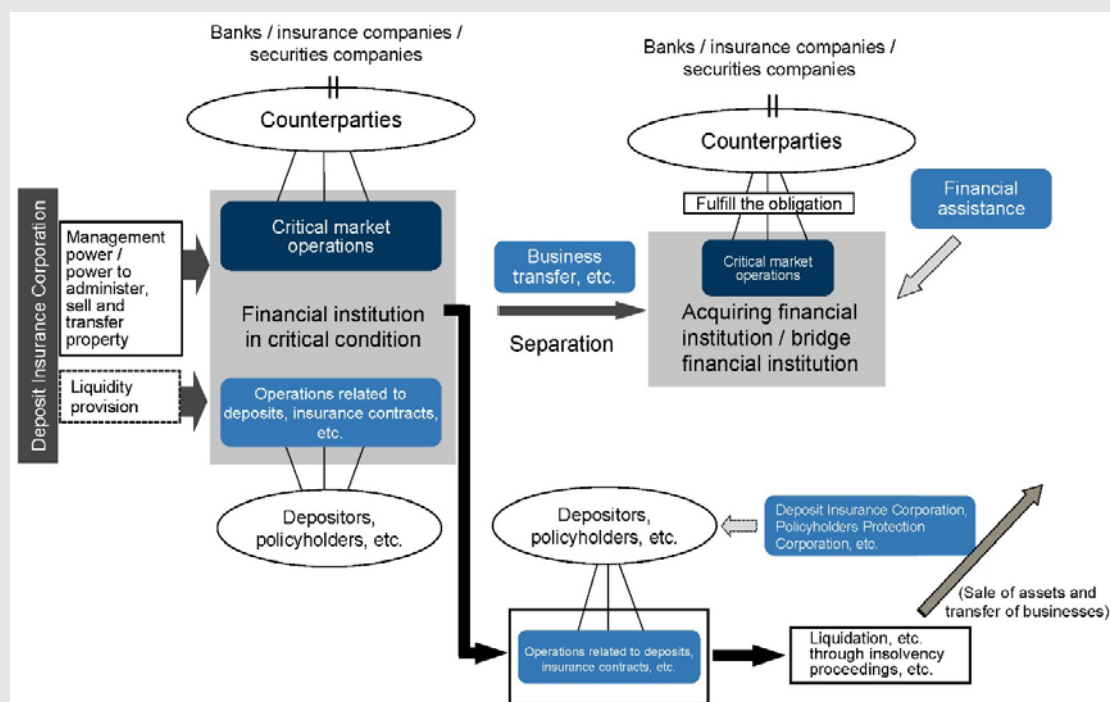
Banks / insurance companies / securities companies

Counterparties

Deposit Insurance Corporation

Management power / power to administer, sell and transfer property

Liquidity provision

Critical market operations

Financial institution in critical condition

Operations related to deposits, insurance contracts, etc.

Depositors, policyholders, etc.

Business transfer, etc.

Separation

Banks / insurance companies / securities companies

Counterparties

Fulfill the obligation

Critical market operations

Acquiring financial institution / bridge financial institution

Financial assistance

Depositors, policyholders, etc.

Deposit Insurance Corporation, Policyholders Protection Corporation, etc.

(Sale of assets and transfer of businesses)

Operations related to deposits, insurance contracts, etc.

Liquidation, etc. through insolvency proceedings, etc.